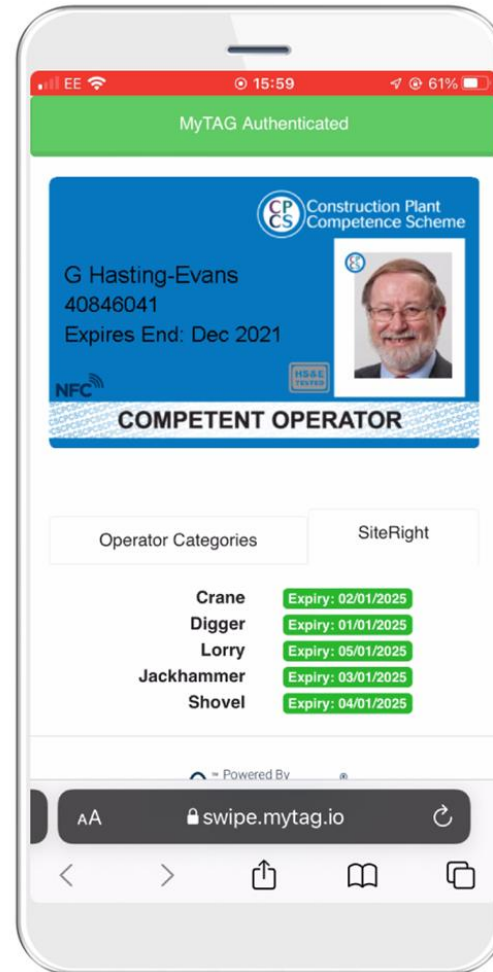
EE 15:59 61%

MyTAG Authenticated

CP CS Construction Plant Competence Scheme

G Hasting-Evans
40846041
Expires End: Dec 2021

NFC

HS&E TESTED

COMPETENT OPERATOR

Operator Categories

SiteRight

| | |
|---|---|
| Crane | Expiry: 02/01/2025 |
| Digger | Expiry: 01/01/2025 |
| Lorry | Expiry: 05/01/2025 |
| Jackhammer | Expiry: 03/01/2025 |
| Shovel | Expiry: 04/01/2025 |

Powered By

AA swipe.mytag.io